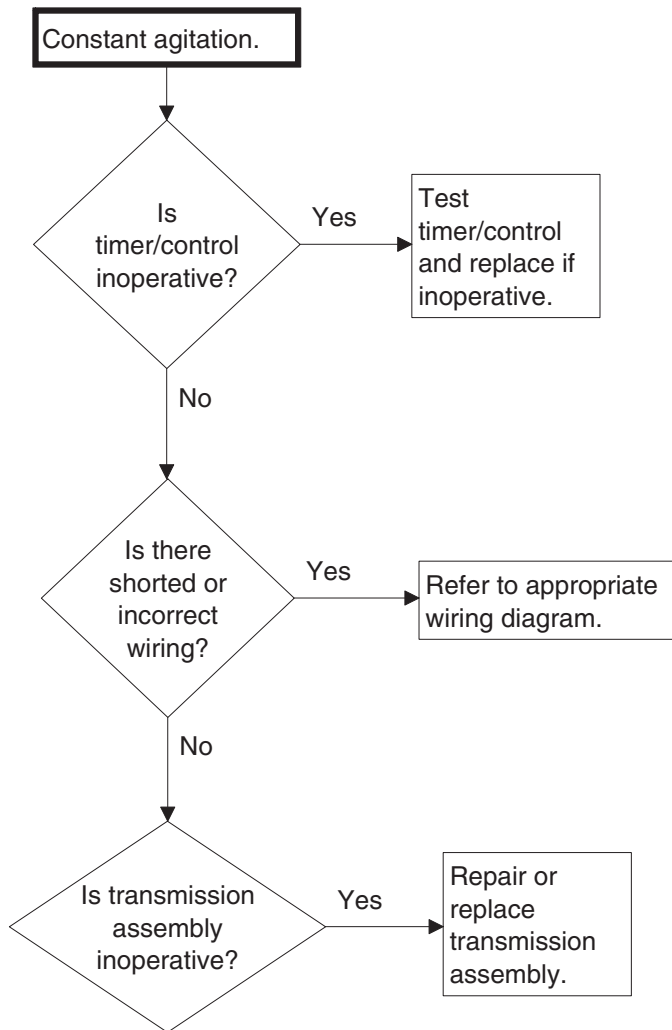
Constant agitation.

Is timer/control inoperative?

Yes

Test timer/control and replace if inoperative.

No

Is there shorted or incorrect wiring?

Yes

Refer to appropriate wiring diagram.

No

Is transmission assembly inoperative?

Yes

Repair or replace transmission assembly.